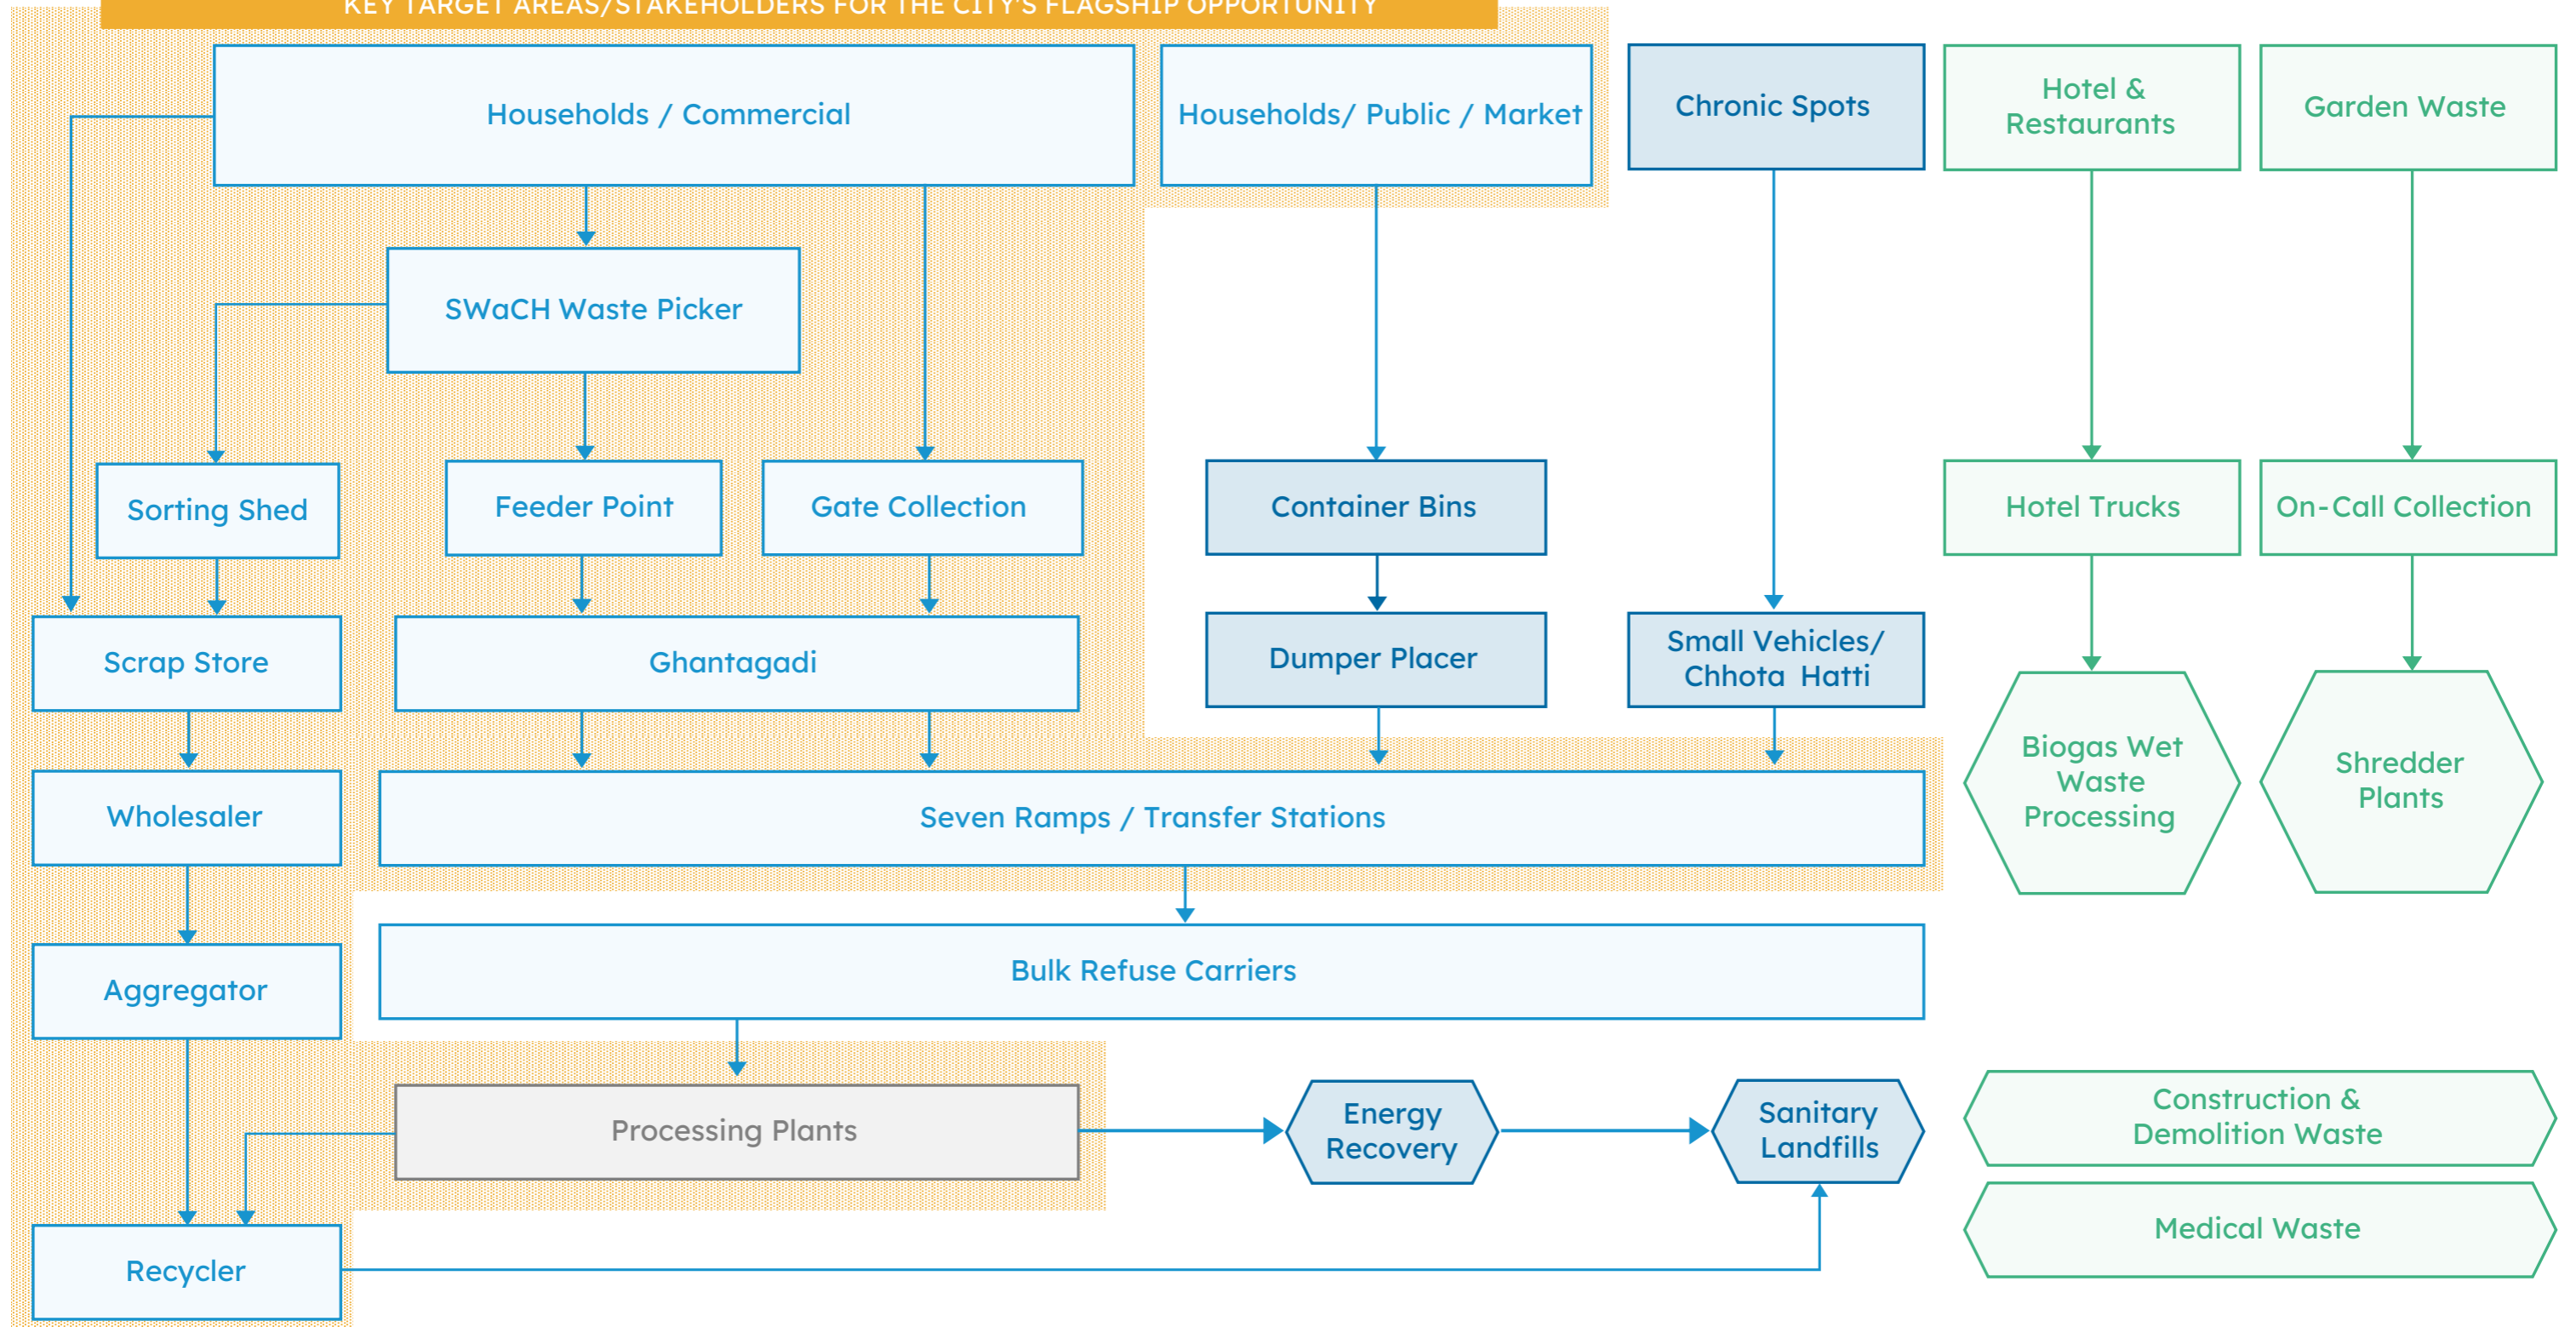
KEY TARGET AREAS/STAKEHOLDERS FOR THE CITY'S FLAGSHIP OPPORTUNITY

Households / Commercial

Households/ Public / Market

Chronic Spots

Hotel & Restaurants

Garden Waste

SWaCH Waste Picker

Sorting Shed

Feeder Point

Gate Collection

Container Bins

Hotel Trucks

On-Call Collection

Scrap Store

Ghantagadi

Dumper Placer

Small Vehicles/ Chhota Hatti

Biogas Wet Waste Processing

Shredder Plants

Wholesaler

Seven Ramps / Transfer Stations

Aggregator

Bulk Refuse Carriers

Processing Plants

Energy Recovery

Sanitary Landfills

Construction & Demolition Waste

Medical Waste

Recycler